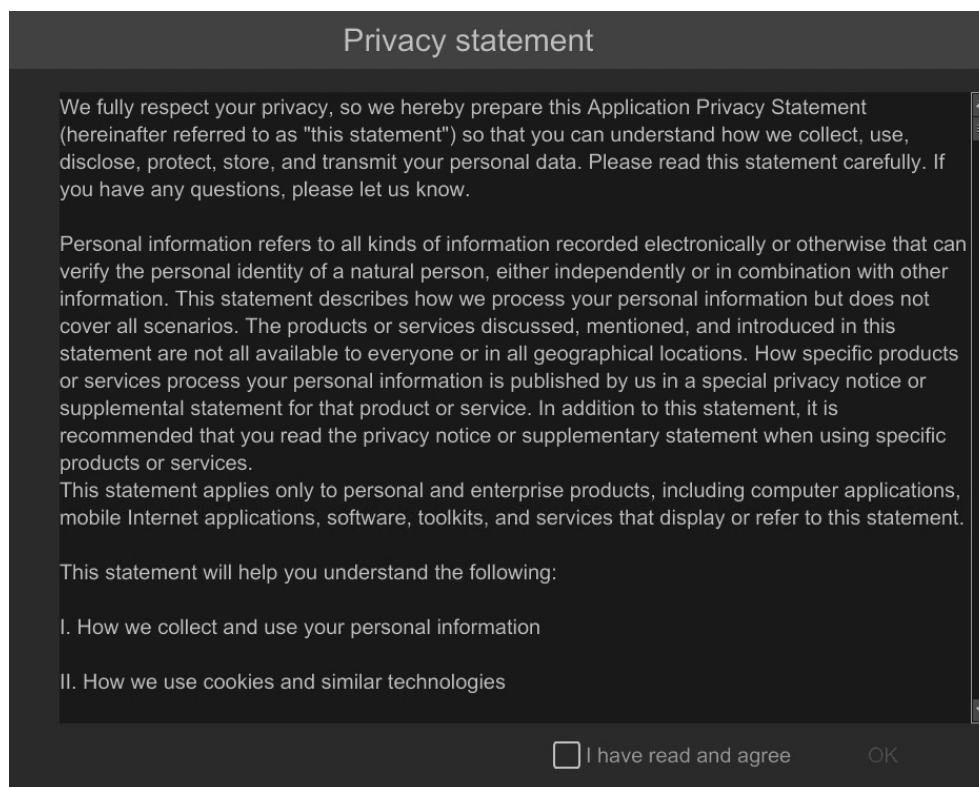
Privacy statement

We fully respect your privacy, so we hereby prepare this Application Privacy Statement (hereinafter referred to as "this statement") so that you can understand how we collect, use, disclose, protect, store, and transmit your personal data. Please read this statement carefully. If you have any questions, please let us know.

Personal information refers to all kinds of information recorded electronically or otherwise that can verify the personal identity of a natural person, either independently or in combination with other information. This statement describes how we process your personal information but does not cover all scenarios. The products or services discussed, mentioned, and introduced in this statement are not all available to everyone or in all geographical locations. How specific products or services process your personal information is published by us in a special privacy notice or supplemental statement for that product or service. In addition to this statement, it is recommended that you read the privacy notice or supplementary statement when using specific products or services.
This statement applies only to personal and enterprise products, including computer applications, mobile Internet applications, software, toolkits, and services that display or refer to this statement.

This statement will help you understand the following:

I. How we collect and use your personal information

II. How we use cookies and similar technologies

I have read and agree

OK